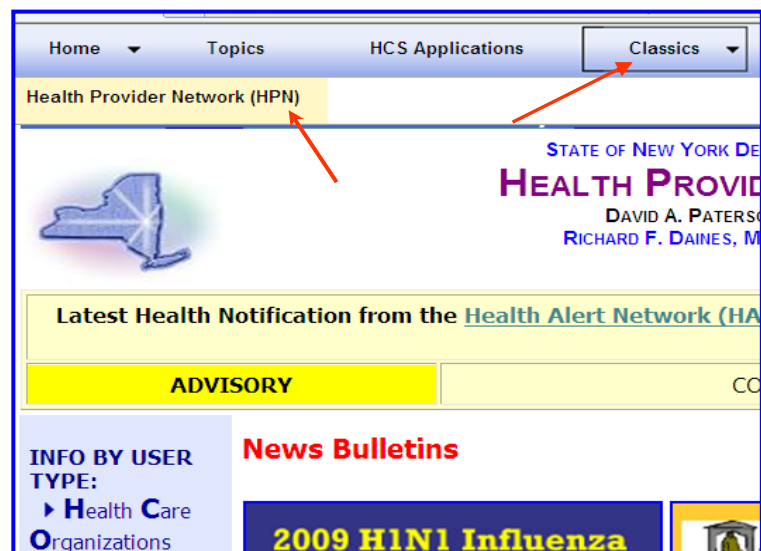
Home Topics HCS Applications Classics

Health Provider Network (HPN)

STATE OF NEW YORK DE

HEALTH PROVID

DAVID A. PATERSO

RICHARD F. DAINES, M

Latest Health Notification from the Health Alert Network (HA

ADVISORY

CO

INFO BY USER TYPE:

Health Care Organizations

News Bulletins

2009 H1N1 Influenza